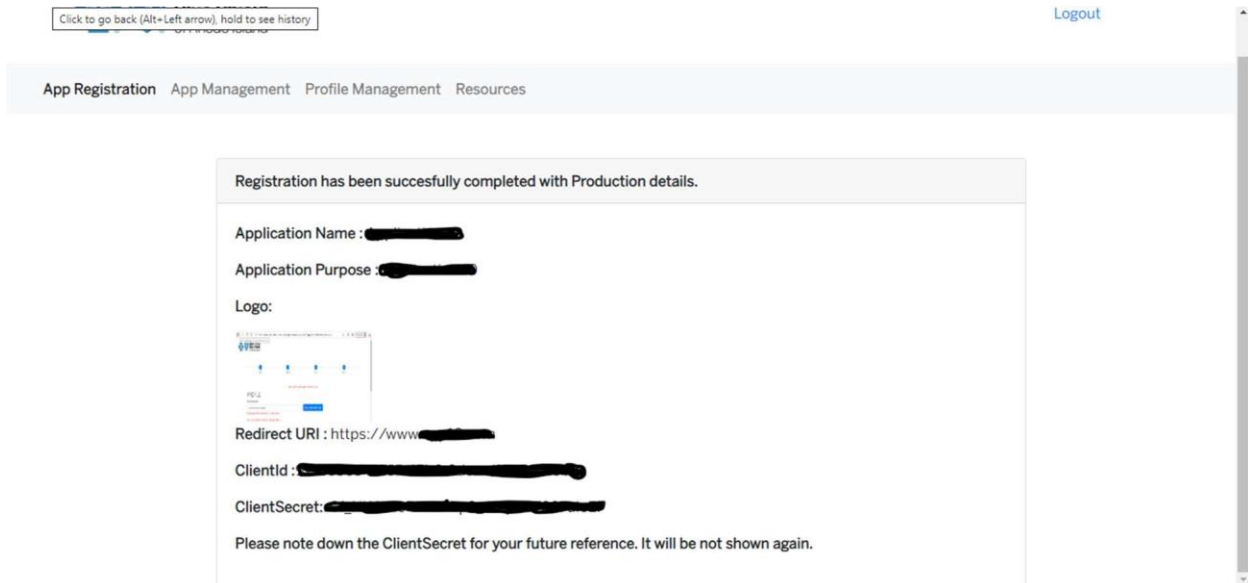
Click to go back (Alt+Left arrow), hold to see history

of Rhode Island

Logout

App Registration App Management Profile Management Resources

Registration has been succesfully completed with Production details.

Application Name : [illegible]

Application Purpose : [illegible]

Logo:

Redirect URI : https://www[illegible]

ClientId : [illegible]

ClientSecret: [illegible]

Please note down the ClientSecret for your future reference. It will be not shown again.